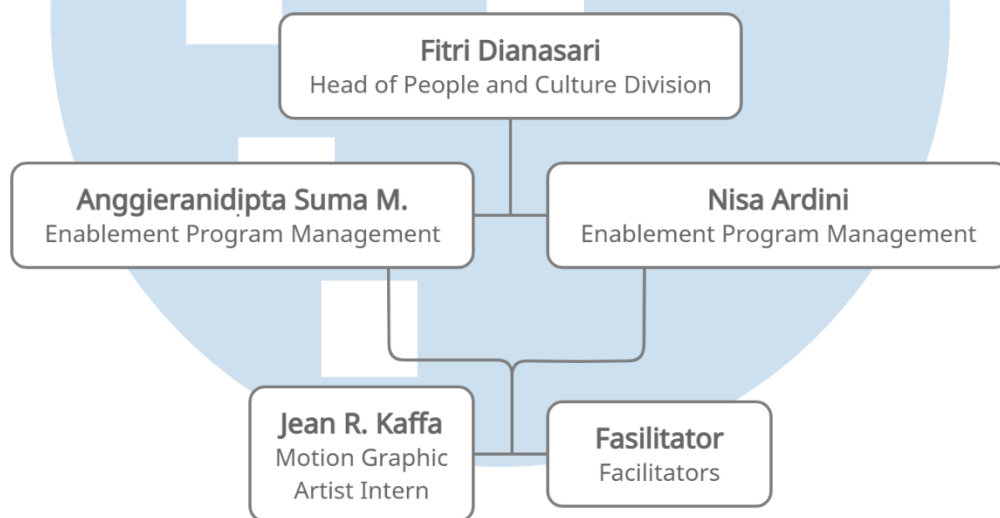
Fitri Dianasari
Head of People and Culture Division

Anggieranidipta Suma M.
Enablement Program Management

Nisa Ardini
Enablement Program Management

Jean R. Kaffa
Motion Graphic Artist Intern

Fasilitator
Facilitators